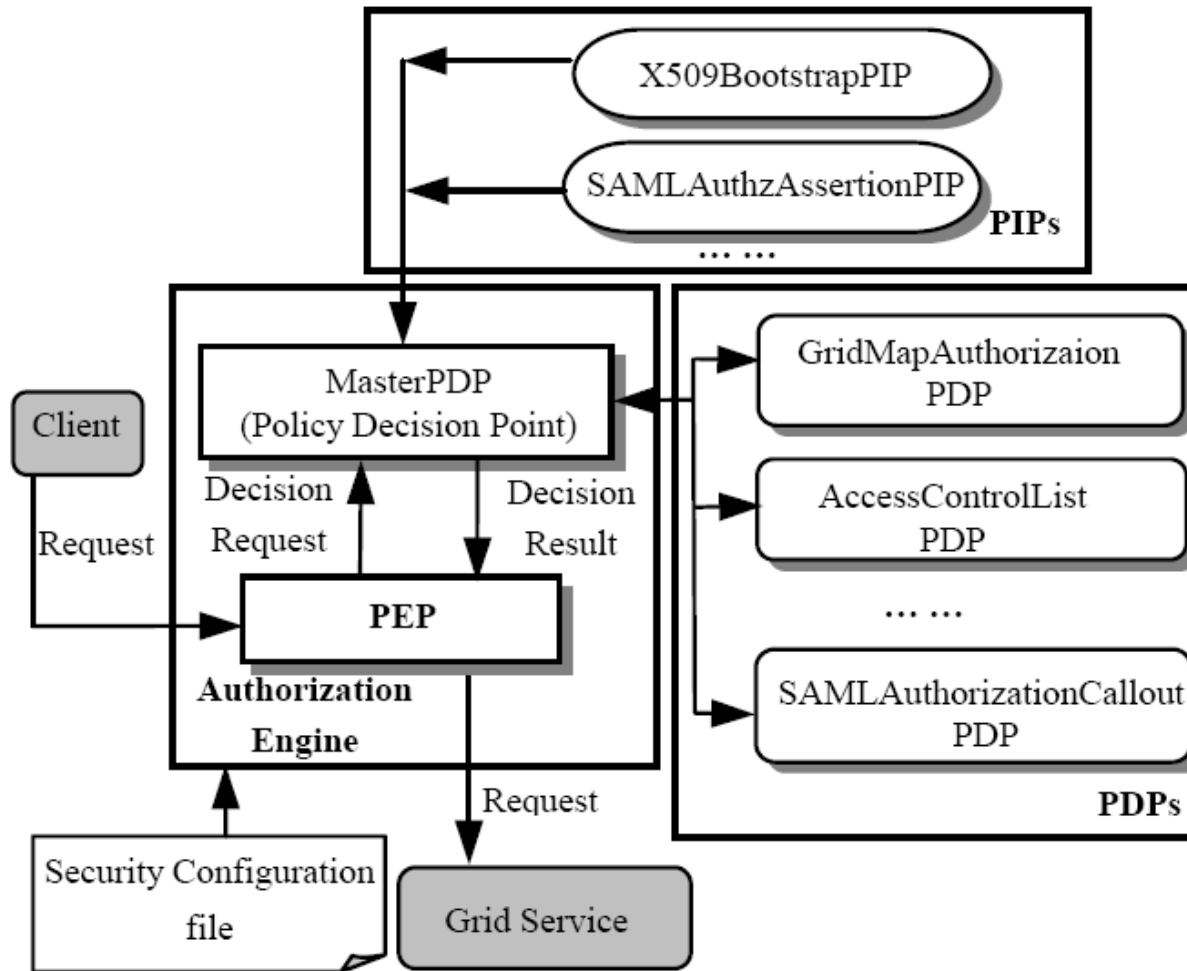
X509BootstrapPIP

SAMLAuthzAssertionPIP

PIPs

… …

MasterPDP
(Policy Decision Point)

GridMapAuthorizaion
PDP

Client

Decision Request

Decision Result

AccessControlList
PDP

Request

PEP

… …

Authorization Engine

SAMLAuthorizationCallout
PDP

Request

PDPs

Security Configuration file

Grid Service